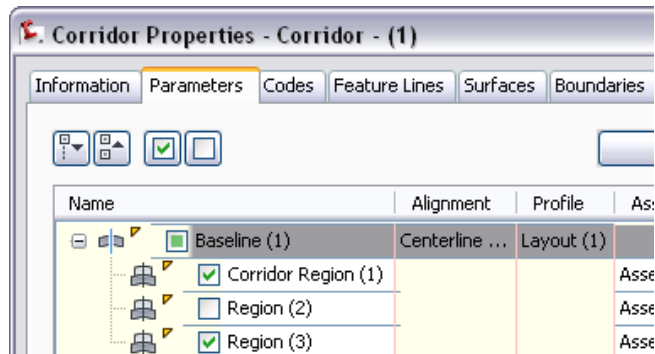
Corridor Properties - Corridor - (1)

Information | Parameters | Codes | Feature Lines | Surfaces | Boundaries

| Name | Alignment | Profile | Ass |
|---|---|---|---|
| Baseline (1) | Centerline ... | Layout (1) | |
| Corridor Region (1) | | | Asse |
| Region (2) | | | Asse |
| Region (3) | | | Asse |